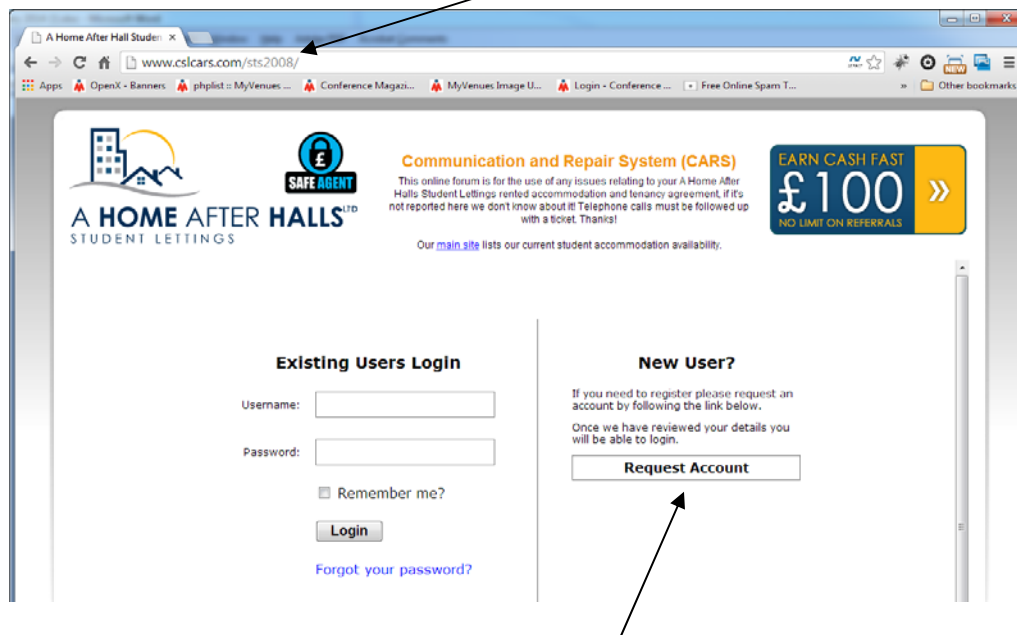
A Home After Hall Studen ×

www.cslcars.com/sts2008/

Apps OpenX - Banners phplist :: MyVenues ... Conference Magazi... MyVenues Image U... Login - Conference ... Free Online Spam T... » Other bookmarks

A HOME AFTER HALLS LTD
STUDENT LETTINGS

SAFE AGENT

Communication and Repair System (CARS)

This online forum is for the use of any issues relating to your A Home After Halls Student Lettings rented accommodation and tenancy agreement, if it's not reported here we don't know about it! Telephone calls must be followed up with a ticket. Thanks!

Our main site lists our current student accommodation availability.

EARN CASH FAST
£100 »
NO LIMIT ON REFERRALS

Existing Users Login

Username:

Password:

Remember me?

Login

Forgot your password?

New User?

If you need to register please request an account by following the link below.

Once we have reviewed your details you will be able to login.

Request Account